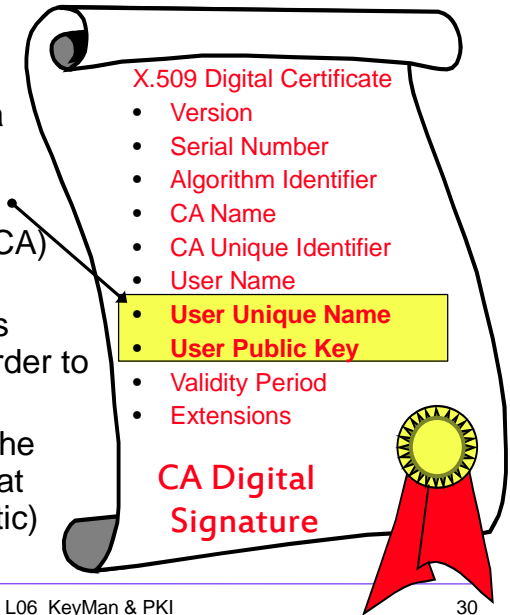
a

CA)

s
rder to

he
at
tic)

X.509 Digital Certificate

- Version
- Serial Number
- Algorithm Identifier
- CA Name
- CA Unique Identifier
- User Name
- User Unique Name
- User Public Key
- Validity Period
- Extensions

CA Digital Signature

L06 KeyMan & PKI

30